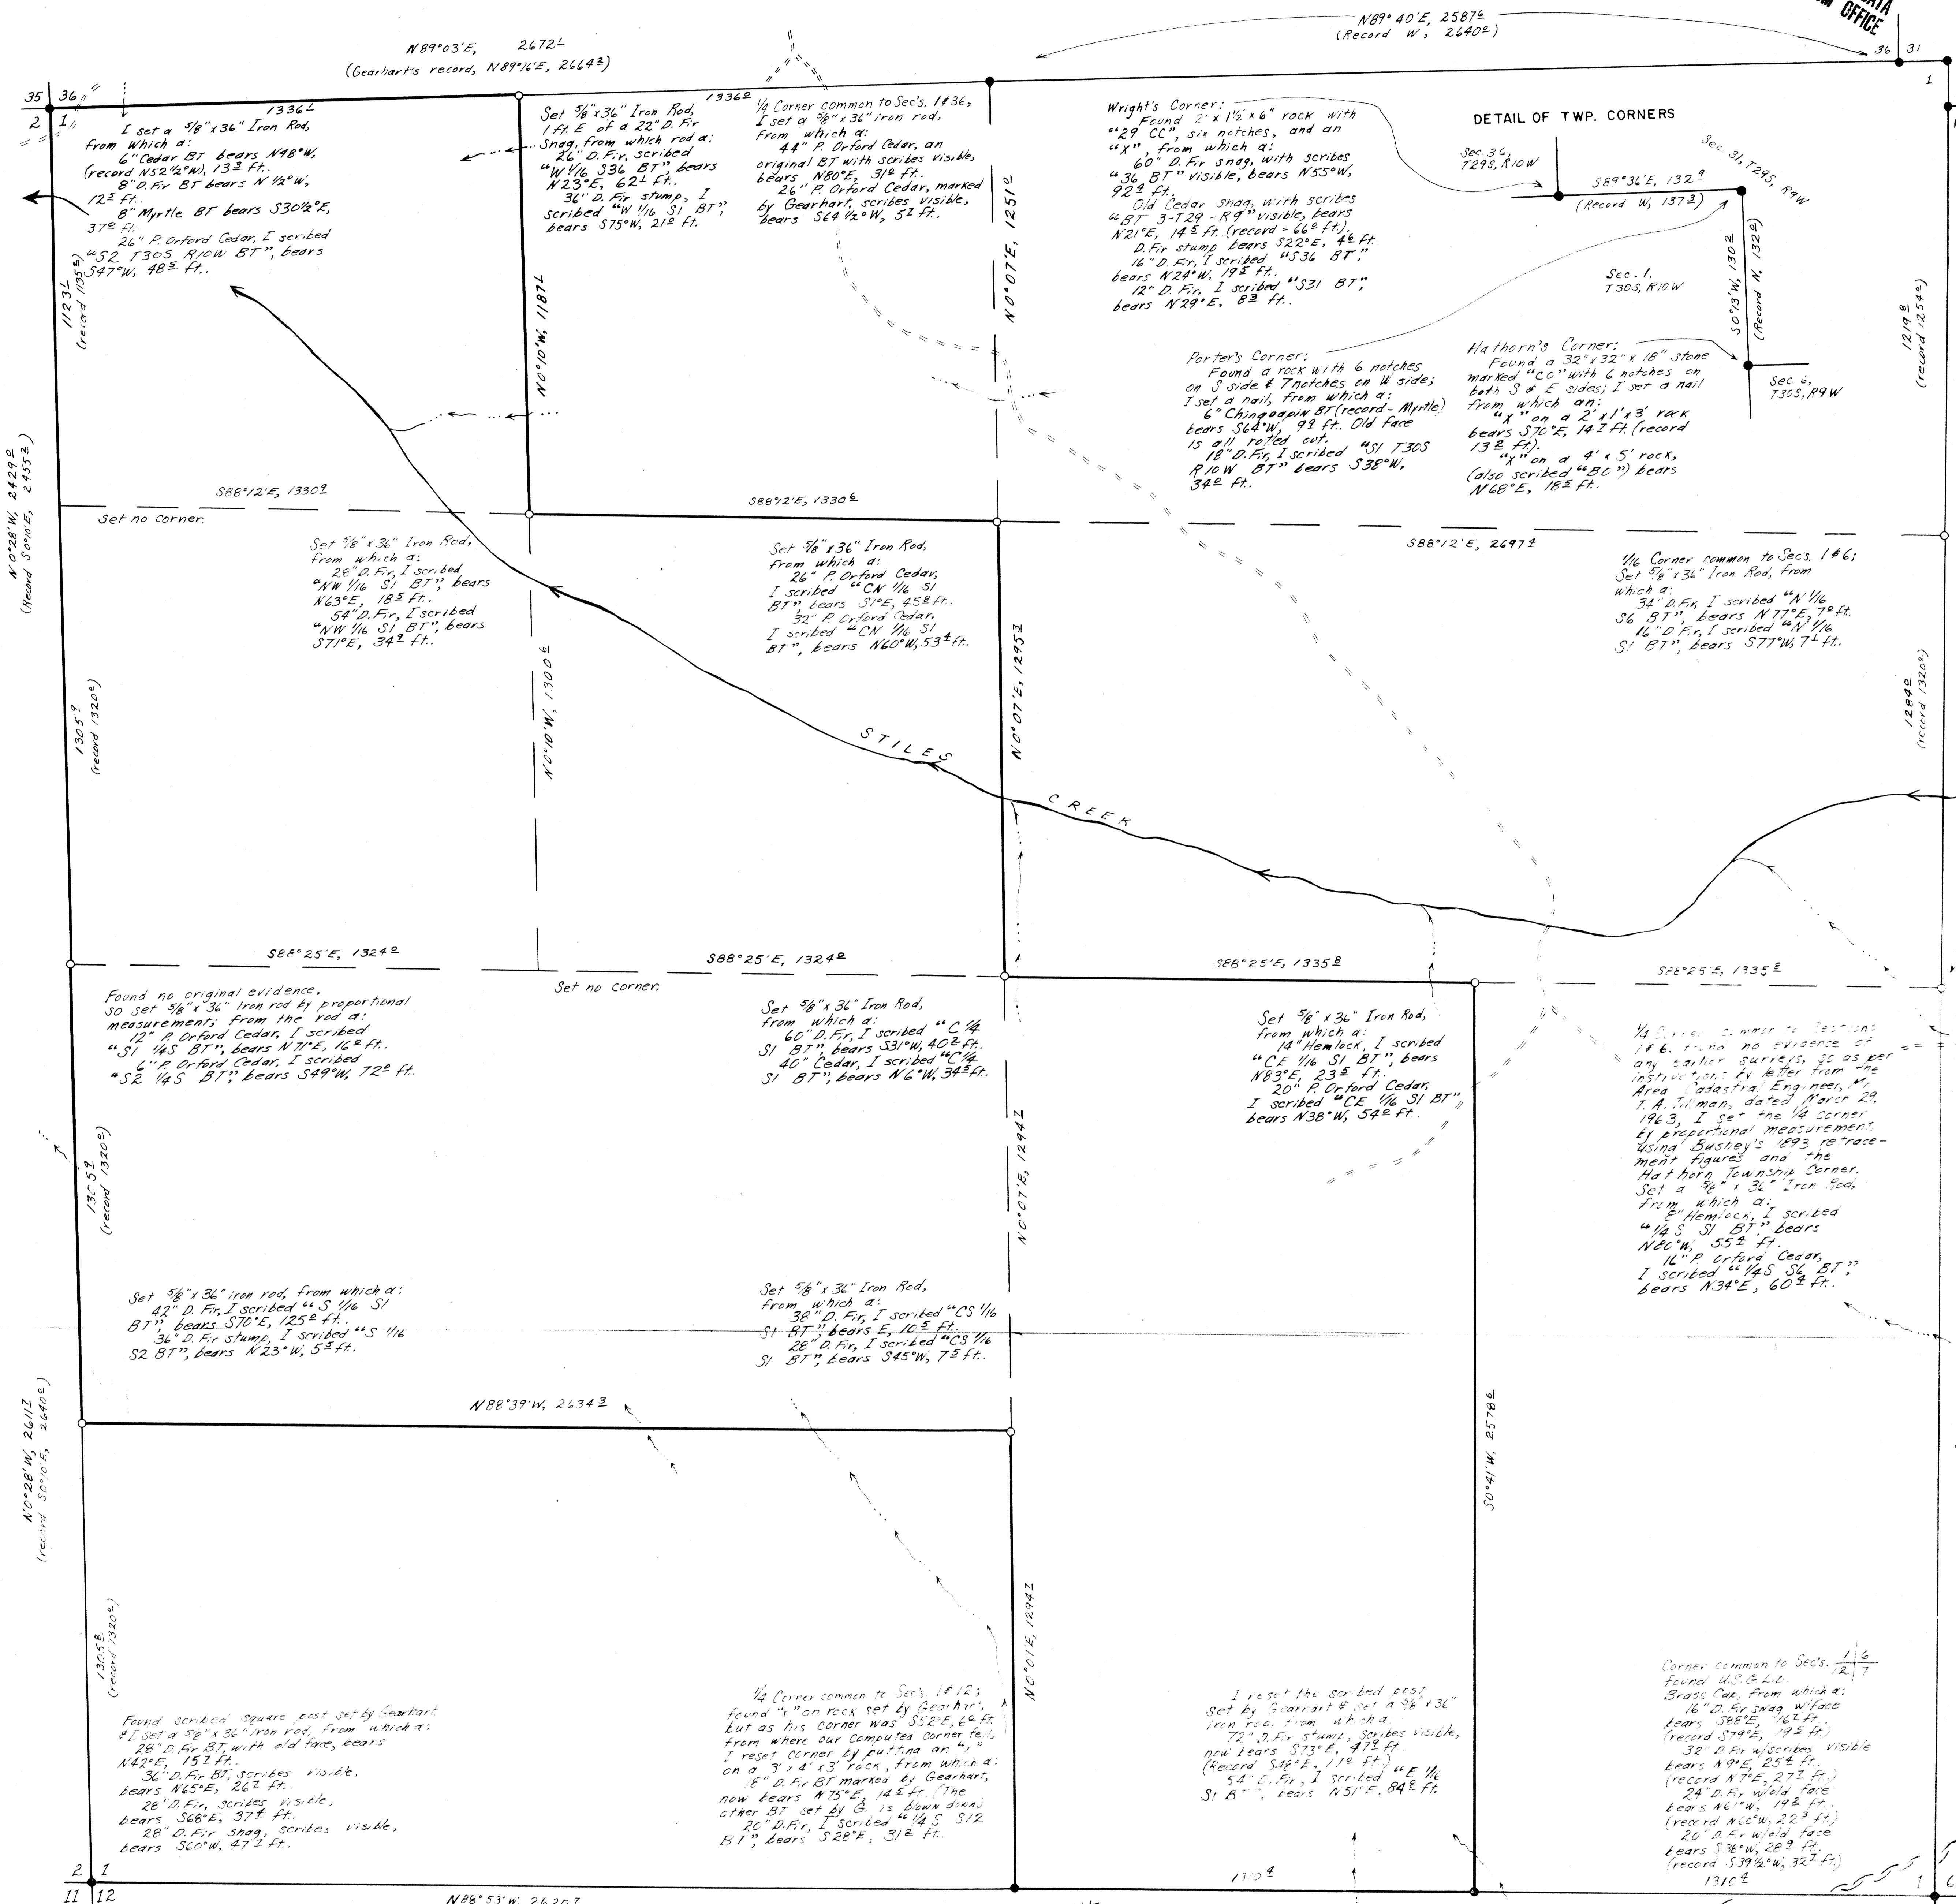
N89°40'E, 2587$^{6}$
(Record W, 2640$^{0}$)

ATA
OFFICE

36 31
1

N89°03'E, 2672$^{1}$
(Gearhart's record, N89°16'E, 2664$^{3}$)

35 36
2 1

1336$^{1}$

1336$^{2}$

I set a 5/8"x36" Iron Rod, from which a:
6" Cedar BT bears N48°W, (record N52½°W), 13$^{3}$ ft.
8" D.Fir BT bears N ½°W, 12$^{5}$ ft.
8" Myrtle BT bears S30½°E, 37$^{0}$ ft.
26" P. Orford Cedar, I scribed "S2 T30S R10W BT", bears S47°W, 48$^{5}$ ft.

Set 5/8"x36" Iron Rod, 1 ft. E of a 22" D. Fir Snag, from which rod a:
26" D. Fir, scribed "W 1/16 S36 BT" bears N23°E, 62$^{1}$ ft.
36" D. Fir stump, I scribed "W 1/16 S1 BT", bears S75°W, 21$^{0}$ ft.

1/4 Corner common to Sec's. 1 & 36, I set a 5/8"x36" iron rod, from which a:
44" P. Orford Cedar, an original BT with scribes visible, bears N80°E, 31$^{0}$ ft.
26" P. Orford Cedar, marked by Gearhart, scribes visible, bears S64½°W, 5$^{2}$ ft.

Wright's Corner:
Found 2'x1½'x6" rock with "29 CC", six notches, and an "X", from which a:
60" D. Fir snag, with scribes "36 BT" visible, bears N55°W, 92$^{4}$ ft.
Old Cedar snag, with scribes "BT 3-T29-R9" visible, bears N21°E, 14$^{5}$ ft. (record = 66$^{0}$ ft).
D. Fir stump bears S22°E, 4$^{6}$ ft.
16" D. Fir, I scribed "S36 BT", bears N24°W, 19$^{5}$ ft.
12" D. Fir, I scribed "S31 BT", bears N29°E, 8$^{3}$ ft.

DETAIL OF TWP. CORNERS

Sec. 36, T29S, R10W

Sec. 31, T29S, R9W

S89°36'E, 132$^{9}$
(Record W, 137$^{3}$)

Sec. 1, T30S, R10W

S0°13'W, 130$^{2}$ (Record N, 132$^{0}$)

Sec. 6, T30S, R9W

Hathorn's Corner:
Found a 32"x32"x18" stone marked "CC" with 6 notches on both S & E sides; I set a nail from which an:
"X" on a 2'x1'x3' rock bears S70°E, 14$^{7}$ ft. (record 13$^{2}$ ft).
"X" on a 4'x5' rock, (also scribed "BC") bears N68°E, 18$^{5}$ ft.

Porter's Corner:
Found a rock with 6 notches on S side & 7 notches on W side; I set a nail, from which a:
6" Chinquapin BT (record - Myrtle) bears S64°W, 9$^{0}$ ft. Old face is all rotted out.
18" D. Fir, I scribed "S1 T30S R10W BT" bears S38°W, 34$^{0}$ ft.

1123$^{1}$ (record 1135$^{0}$)

N0°10'W, 1181$^{7}$

N0°07'E, 1251$^{0}$

1219$^{8}$ (record 1254$^{0}$)

N0°28'W, 2429$^{0}$ (Record S0°10'E, 2455$^{2}$)

S88°12'E, 1330$^{9}$

S88°12'E, 1330$^{6}$

S88°12'E, 2697$^{4}$

Set no corner.

Set 5/8"x36" Iron Rod, from which a:
28" D. Fir, I scribed "NW 1/16 S1 BT", bears N63°E, 18$^{5}$ ft.
54" D. Fir, I scribed "NW 1/16 S1 BT", bears S71°E, 34$^{9}$ ft.

Set 5/8"x36" Iron Rod, from which a:
26" P. Orford Cedar, I scribed "CN 1/16 S1 BT", bears S1°E, 45$^{8}$ ft.
32" P. Orford Cedar, I scribed "CN 1/16 S1 BT", bears N60°W, 53$^{4}$ ft.

1/16 Corner common to Sec's. 1 & 6; Set 5/8"x36" Iron Rod, from which a:
34" D. Fir, I scribed "N 1/16 S6 BT", bears N77°E, 7$^{8}$ ft.
16" D. Fir, I scribed "N 1/16 S1 BT", bears S77°W, 7$^{1}$ ft.

1305$^{9}$ (record 1320$^{0}$)

N0°10'W, 1300$^{6}$

N0°07'E, 1295$^{3}$

1284$^{0}$ (record 1320$^{0}$)

STILES CREEK

S88°25'E, 1324$^{0}$

S88°25'E, 1324$^{0}$

S88°25'E, 1335$^{8}$

S88°25'E, 1335$^{8}$

Found no original evidence, so set 5/8"x36" Iron rod by proportional measurements from the rod a:
12" P. Orford Cedar, I scribed "S1 1/4S BT", bears N71°E, 16$^{0}$ ft.
6" P. Orford Cedar, I scribed "S2 1/4S BT", bears S49°W, 72$^{0}$ ft.

Set no corner.

Set 5/8"x36" Iron Rod, from which a:
60" D. Fir, I scribed "C 1/4 S1 BT", bears S31°W, 40$^{2}$ ft.
40" Cedar, I scribed "C 1/4 S1 BT", bears N6°W, 34$^{8}$ ft.

Set 5/8"x36" Iron Rod, from which a:
14" Hemlock, I scribed "CE 1/16 S1 BT", bears N83°E, 23$^{5}$ ft.
20" P. Orford Cedar, I scribed "CE 1/16 S1 BT" bears N38°W, 54$^{0}$ ft.

1/4 Corner common to Sections 1 & 6. Found no evidence of any earlier surveys, so as per instructions by letter from the Area Cadastral Engineer, Mr. T. A. Tilman, dated March 29, 1963, I set the 1/4 corner by proportional measurement using Bushey's 1893 retracement figures and the Hathorn Township Corner. Set a 5/8"x36" Iron Rod, from which a:
8" Hemlock, I scribed "1/4S S1 BT" bears N80°W, 55$^{2}$ ft.
16" P. Orford Cedar, I scribed "1/4S S6 BT", bears N34°E, 60$^{4}$ ft.

1305$^{7}$ (record 1320$^{0}$)

N0°07'E, 1294$^{7}$

Set 5/8"x36" iron rod, from which a:
42" D. Fir, I scribed "S 1/16 S1 BT", bears S70°E, 125$^{0}$ ft.
36" D. Fir stump, I scribed "S 1/16 S2 BT", bears N23°W, 5$^{5}$ ft.

Set 5/8"x36" Iron Rod, from which a:
38" D. Fir, I scribed "CS 1/16 S1 BT", bears E, 10$^{5}$ ft.
28" D. Fir, I scribed "CS 1/16 S1 BT", bears S45°W, 7$^{5}$ ft.

N88°39'W, 2634$^{3}$

S0°41'W, 2578$^{6}$

N0°28'W, 2611$^{7}$ (record S0°10'E, 2640$^{0}$)

1305$^{8}$ (record 1320$^{0}$)

N0°07'E, 1294$^{7}$

Found scribed square post set by Gearhart & I set a 5/8"x36" iron rod, from which a:
28" D. Fir BT, with old face, bears N42°E, 15$^{7}$ ft.
36" D. Fir BT, scribes visible, bears N65°E, 26$^{7}$ ft.
28" D. Fir, scribes visible, bears S68°E, 37$^{4}$ ft.
28" D. Fir snag, scribes visible, bears S60°W, 47$^{7}$ ft.

1/4 Corner common to Sec's. 1 & 12; found "" on rock set by Gearhart; but as his corner was S52°E, 6$^{0}$ ft. from where our computed corner fell, I reset corner by putting an "" on a 3'x4'x3' rock, from which a:
18" D. Fir BT marked by Gearhart, now bears N75°E, 14$^{5}$ ft. (The other BT set by G. is blown down)
20" D. Fir, I scribed "1/4S S12 BT", bears S28°E, 31$^{0}$ ft.

I reset the scribed post set by Gearhart & set a 5/8"x36" iron rod, from which a:
72" D. Fir stump, scribes visible, now bears S73°E, 47$^{9}$ ft. (Record S48°E, 11$^{0}$ ft.)
54" D. Fir, I scribed "E 1/16 S1 BT", bears N51°E, 84$^{0}$ ft.

Corner common to Sec's. 1 | 6 / 12 | 7 found U.S.G.L.O. Brass Cap, from which a:
16" D. Fir snag w/face bears S68°E, 16$^{7}$ ft. (record S79°E, 19$^{8}$ ft.)
32" D. Fir w/scribes visible bears N9°E, 25$^{8}$ ft. (record N7°E, 27$^{7}$ ft.)
24" D. Fir w/old face bears N6°W, 19$^{3}$ ft. (record N66°W, 22$^{3}$ ft.)
20" D. Fir w/old face bears S38°W, 28$^{9}$ ft. (record S39½°W, 32$^{7}$ ft.)

1310$^{4}$

1310$^{4}$

2 1
11 12

N88°53'W, 2620$^{7}$

1 6